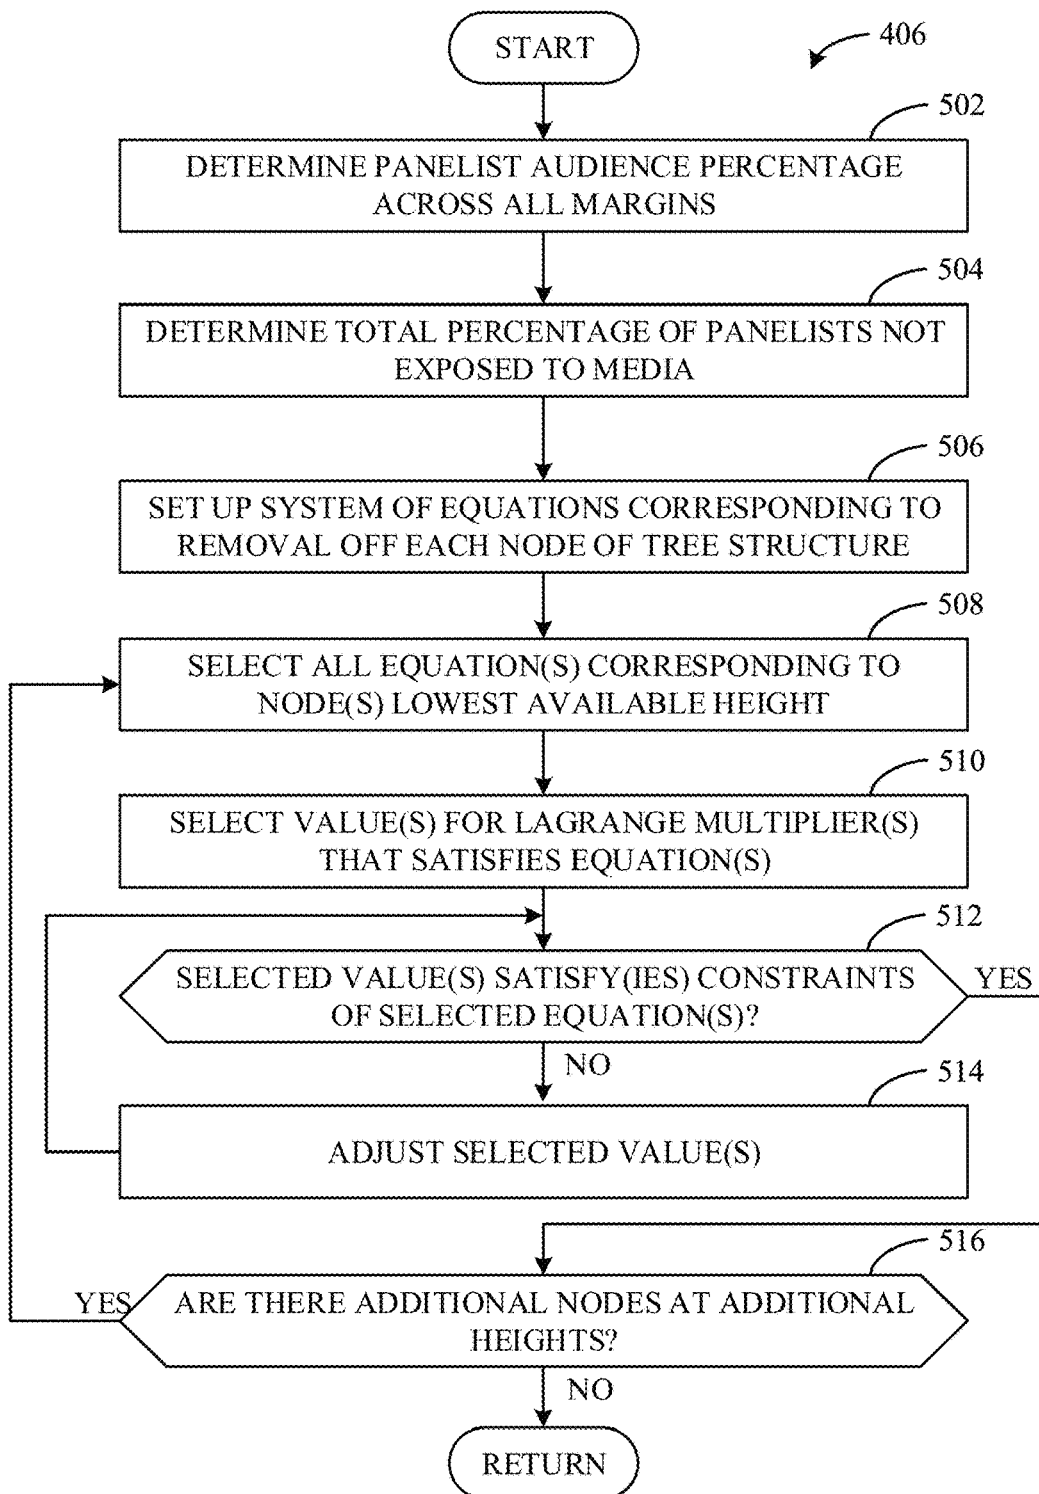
START

406

502

DETERMINE PANELIST AUDIENCE PERCENTAGE ACROSS ALL MARGINS

504

DETERMINE TOTAL PERCENTAGE OF PANELISTS NOT EXPOSED TO MEDIA

506

SET UP SYSTEM OF EQUATIONS CORRESPONDING TO REMOVAL OFF EACH NODE OF TREE STRUCTURE

508

SELECT ALL EQUATION(S) CORRESPONDING TO NODE(S) LOWEST AVAILABLE HEIGHT

510

SELECT VALUE(S) FOR LAGRANGE MULTIPLIER(S) THAT SATISFIES EQUATION(S)

512

SELECTED VALUE(S) SATISFY(IES) CONSTRAINTS OF SELECTED EQUATION(S)?

YES

NO

514

ADJUST SELECTED VALUE(S)

516

YES

ARE THERE ADDITIONAL NODES AT ADDITIONAL HEIGHTS?

NO

RETURN